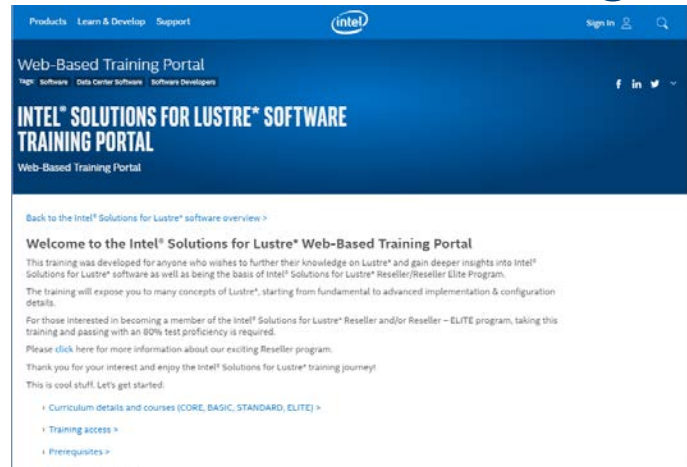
Products Learn & Develop Support

intel

Sign In

Web-Based Training Portal

Tags: Software Data Center Software Software Developers

f in

INTEL® SOLUTIONS FOR LUSTRE* SOFTWARE TRAINING PORTAL

Web-Based Training Portal

Back to the Intel® Solutions for Lustre* software overview >

Welcome to the Intel® Solutions for Lustre* Web-Based Training Portal

This training was developed for anyone who wishes to further their knowledge on Lustre* and gain deeper insights into Intel® Solutions for Lustre* software as well as being the basis of Intel® Solutions for Lustre* Reseller/Reseller Elite Program.

The training will expose you to many concepts of Lustre*, starting from fundamental to advanced implementation & configuration details.

For those interested in becoming a member of the Intel® Solutions for Lustre* Reseller and/or Reseller – ELITE program, taking this training and passing with an 80% test proficiency is required.

Please click here for more information about our exciting Reseller program.

Thank you for your interest and enjoy the Intel® Solutions for Lustre* training journey!

This is cool stuff. Let's get started:

› Curriculum details and courses (CORE, BASIC, STANDARD, ELITE) >

› Training access >

› Prerequisites >